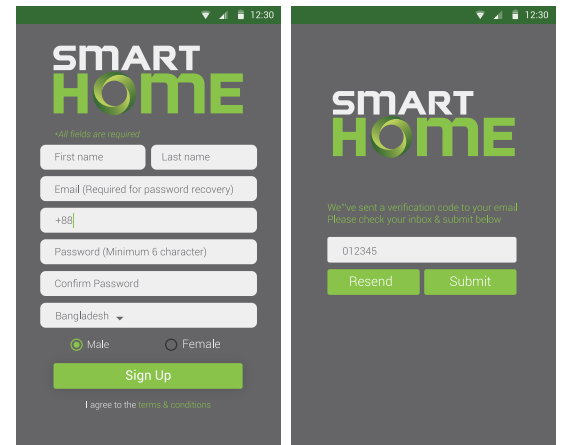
12:30

SMART
HOME

*All fields are required

First name

Last name

Email (Required for password recovery)

+88

Password (Minimum 6 character)

Confirm Password

Bangladesh

Male

Female

Sign Up

I agree to the terms & conditions

12:30

SMART
HOME

We''ve sent a verification code to your email. Please check your inbox & submit below

012345

Resend

Submit